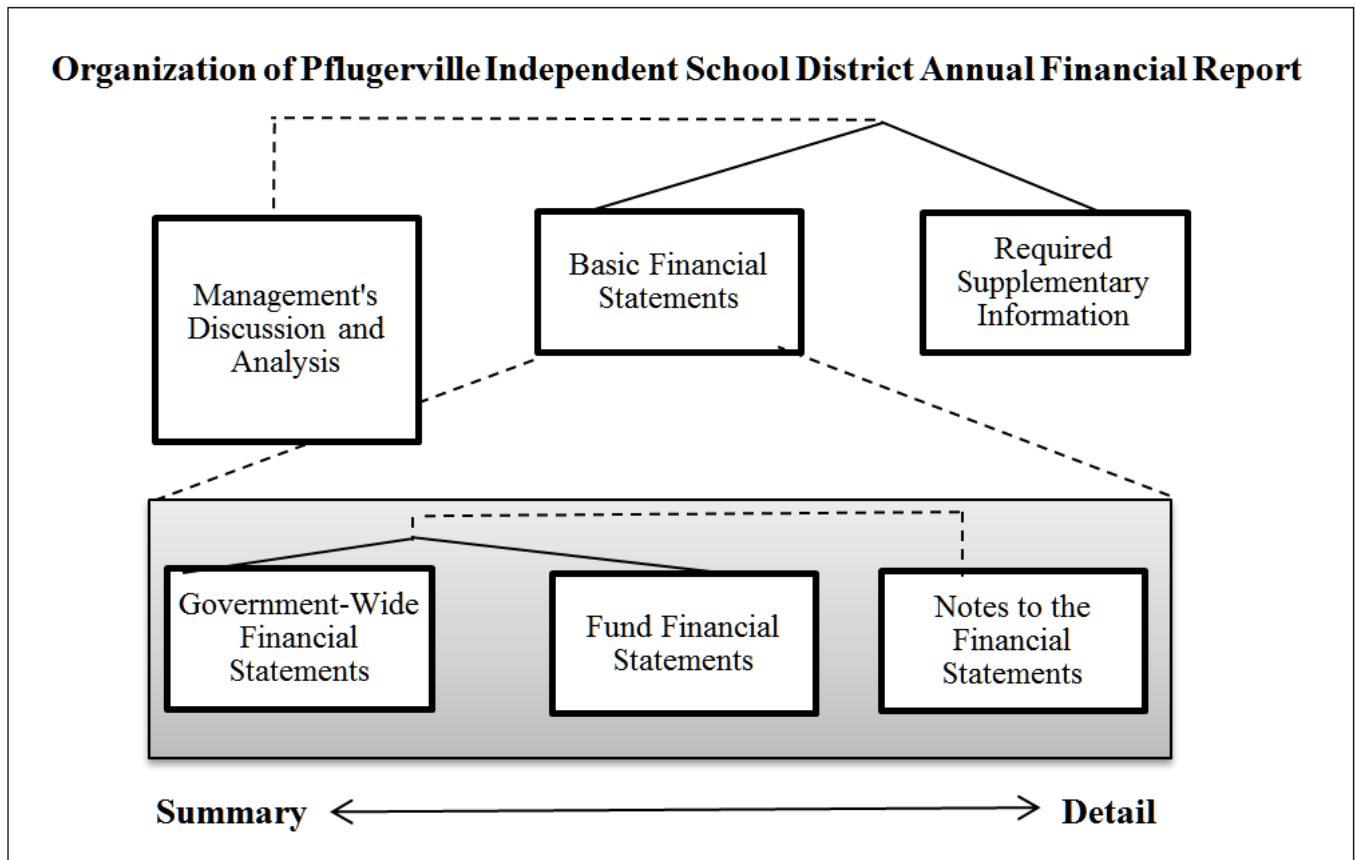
Organization of Pflugerville Independent School District Annual Financial Report

Management's Discussion and Analysis

Basic Financial Statements

Required Supplementary Information

Government-Wide Financial Statements

Fund Financial Statements

Notes to the Financial Statements

Summary

Detail